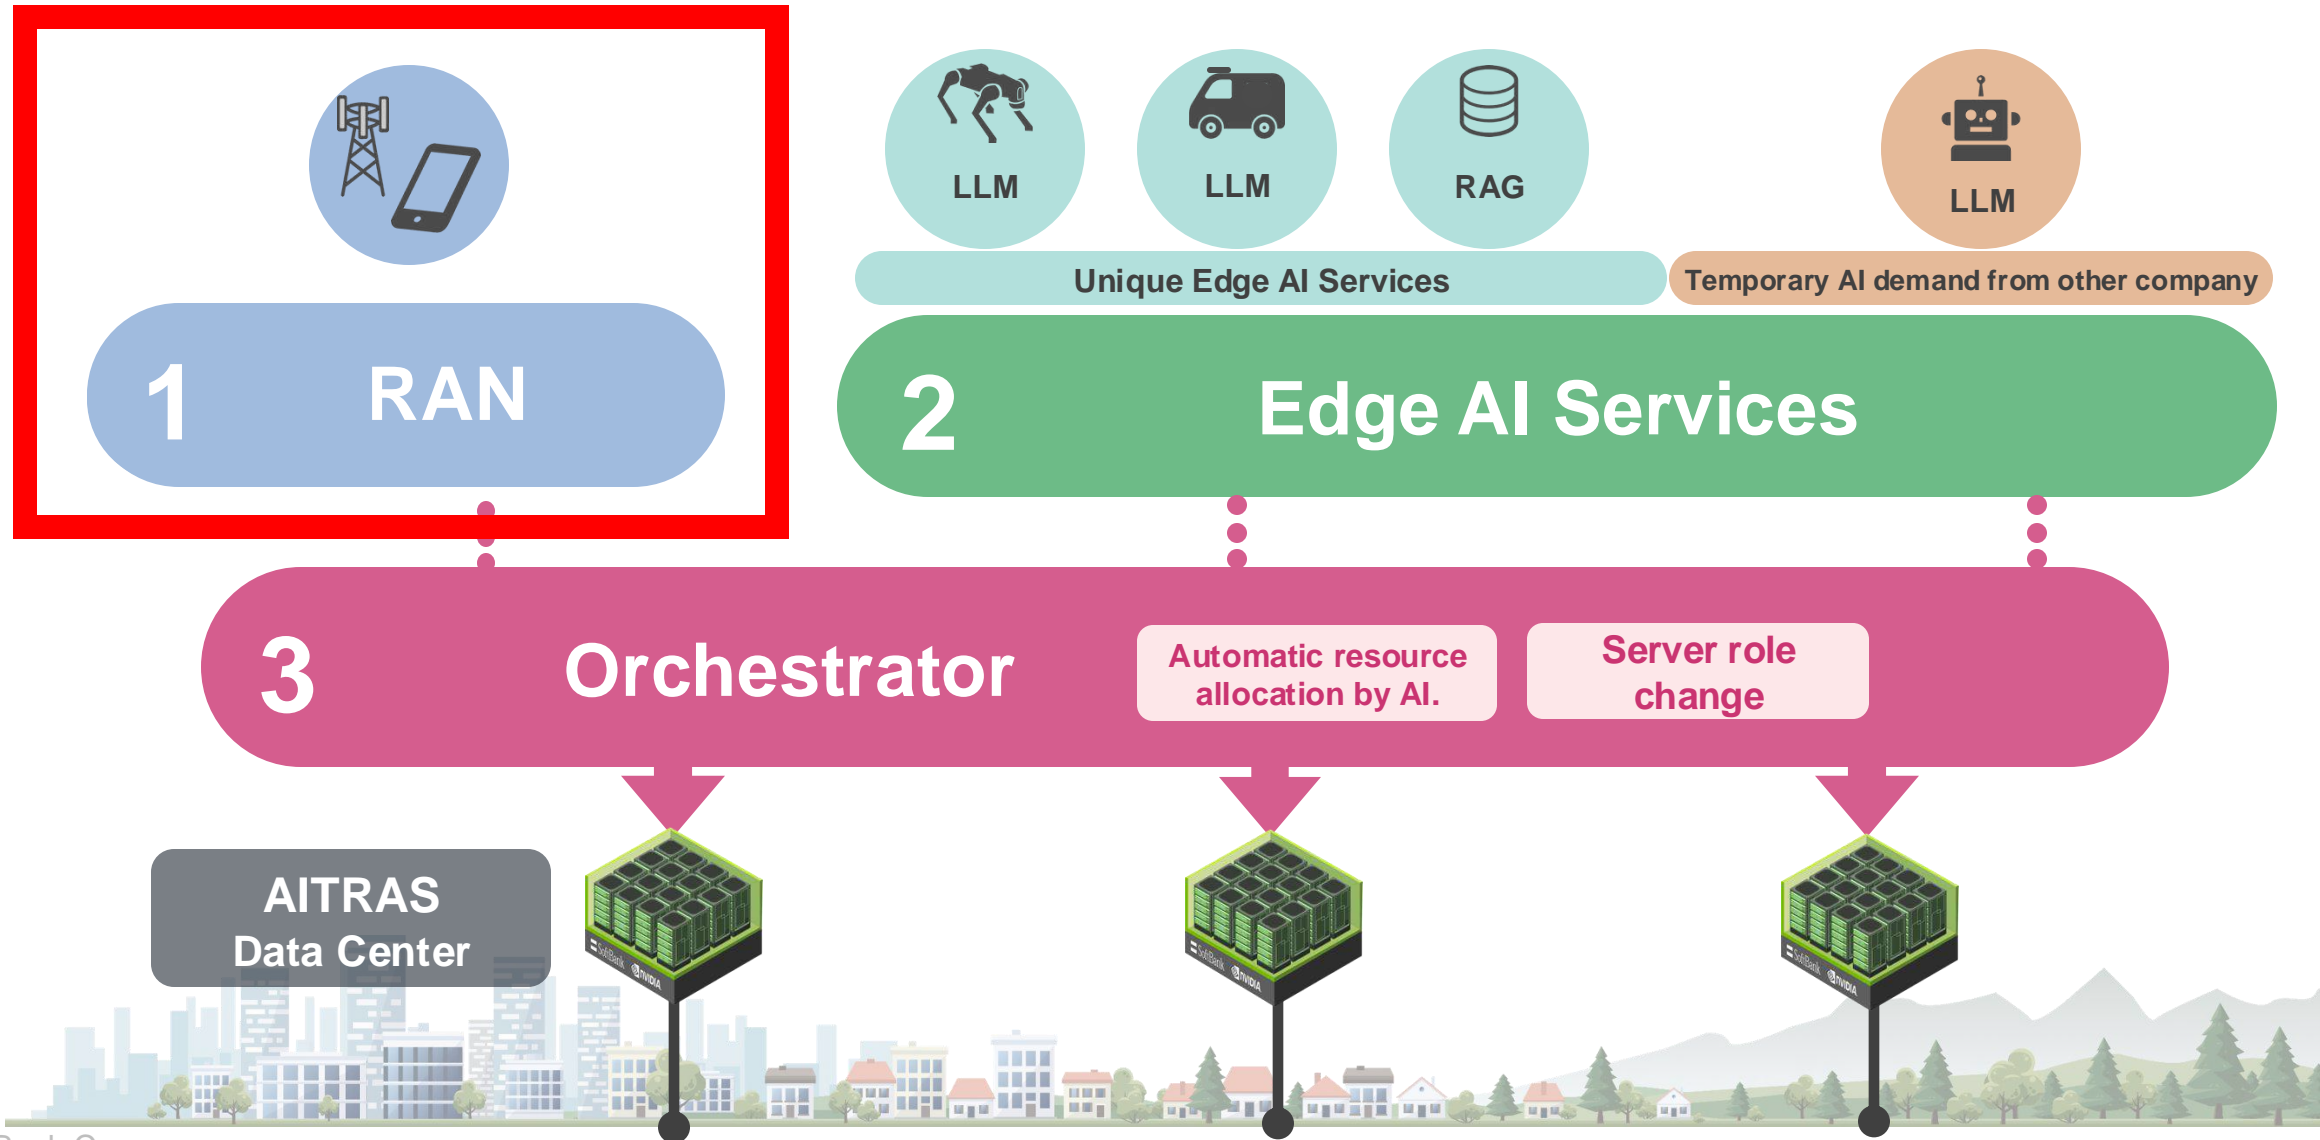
1 RAN

LLM

LLM

RAG

LLM

Unique Edge AI Services

Temporary AI demand from other company

2 Edge AI Services

3 Orchestrator

Automatic resource allocation by AI.

Server role change

AITRAS Data Center